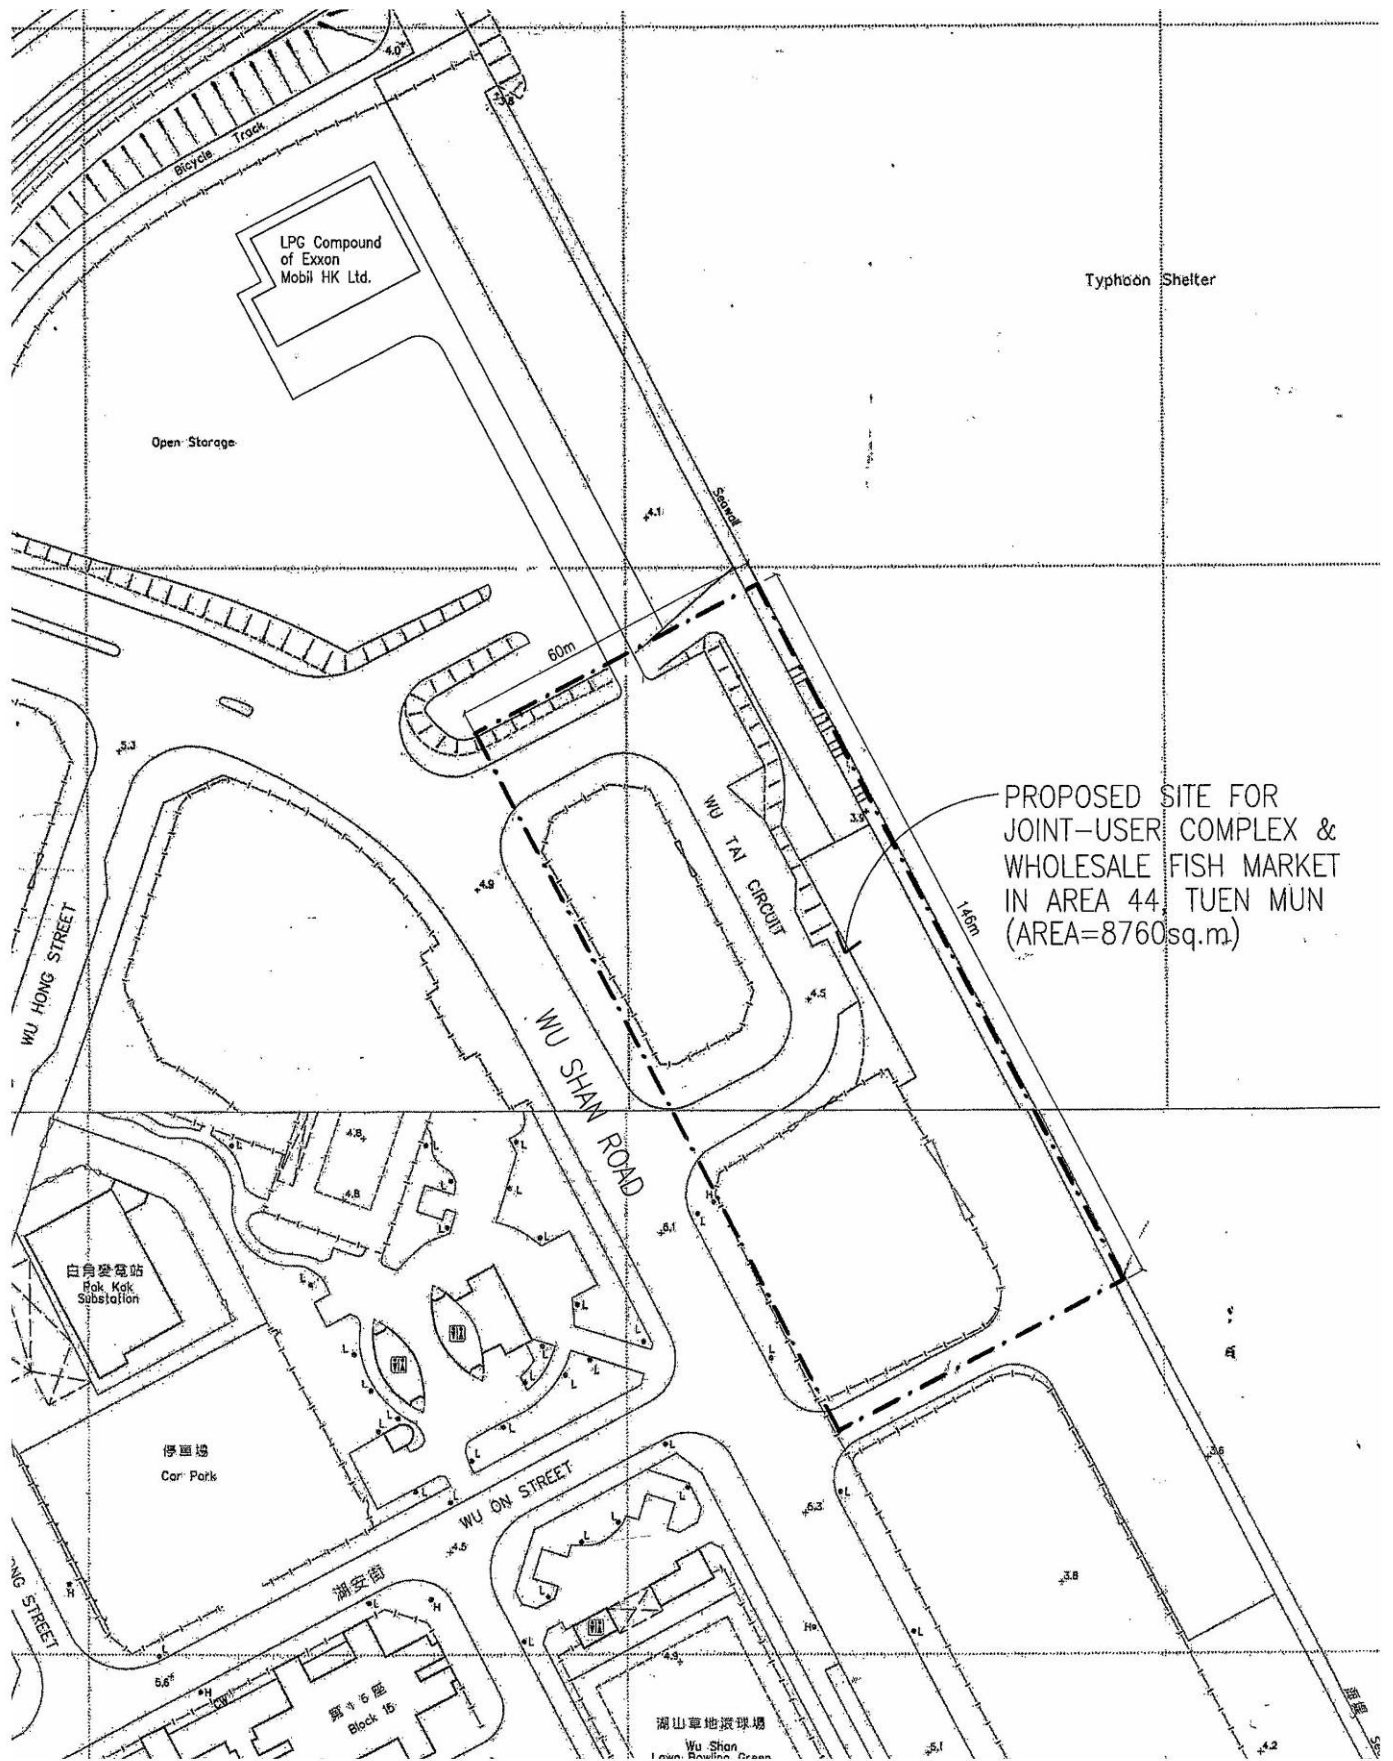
4.0

Bicycle Track

LPG Compound of Exxon Mobil HK Ltd.

Typhoon Shelter

Open Storage

Seawall

4.1

60m

5.3

PROPOSED SITE FOR JOINT-USER COMPLEX & WHOLESALE FISH MARKET IN AREA 44, TUEN MUN (AREA=8760sq.m)

WU TAI CIRCUIT

3.5

146m

4.9

WU HONG STREET

4.5

WU SHAN ROAD

4.8

4.8

5.1

白角變電站
Pak Kak Substation

停車場
Car Park

WU ON STREET

4.5

5.3

3.6

3.8

湖安街

STREET

5.6

第十6座
Block 16

4.3

湖山草地滾球場
Wu Shan Lawn Bowling Green

5.1

4.2